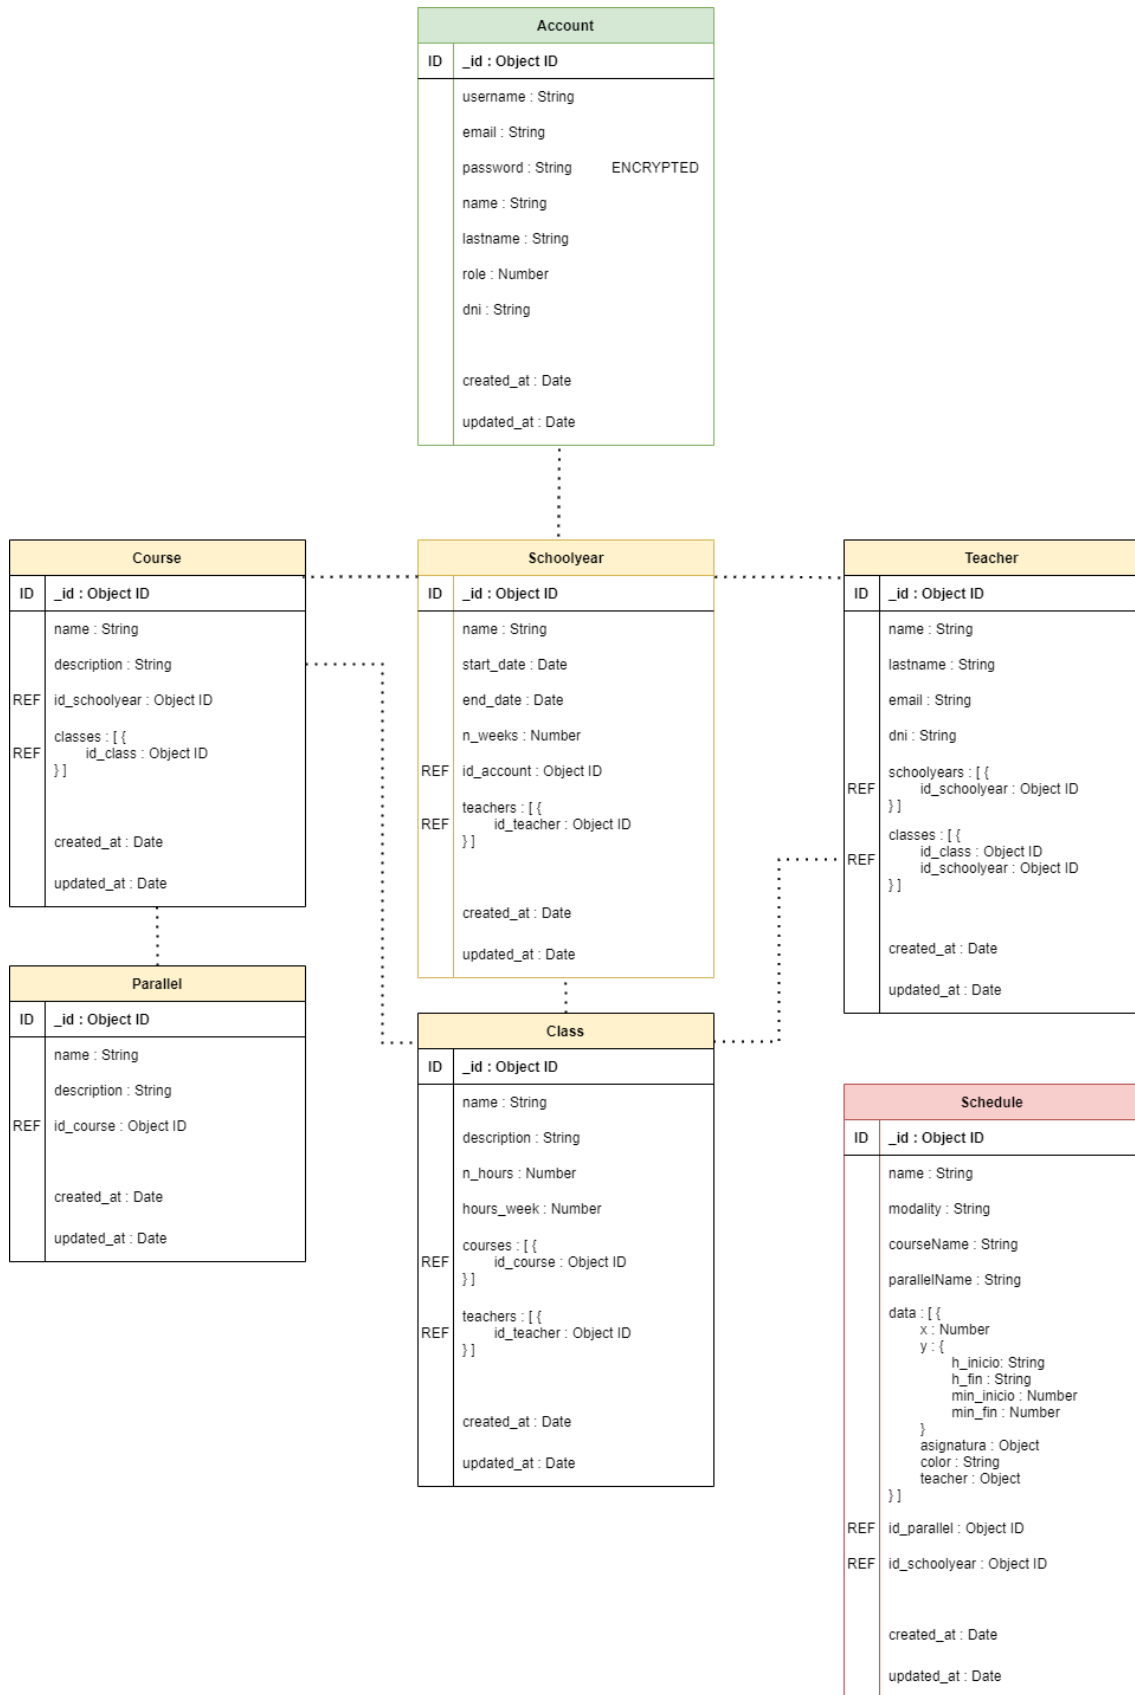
Account

| ID | _id : Object ID |
|---|---|
| | username : String |
| | email : String |
| | password : String ENCRYPTED |
| | name : String |
| | lastname : String |
| | role : Number |
| | dni : String |
| | created_at : Date |
| | updated_at : Date |

Course

| ID | _id : Object ID |
|---|---|
| | name : String |
| | description : String |
| REF | id_schoolyear : Object ID |
| REF | classes : [ { id_class : Object ID } ] |
| | created_at : Date |
| | updated_at : Date |

Schoolyear

| ID | _id : Object ID |
|---|---|
| | name : String |
| | start_date : Date |
| | end_date : Date |
| | n_weeks : Number |
| REF | id_account : Object ID |
| REF | teachers : [ { id_teacher : Object ID } ] |
| | created_at : Date |
| | updated_at : Date |

Teacher

| ID | _id : Object ID |
|---|---|
| | name : String |
| | lastname : String |
| | email : String |
| | dni : String |
| REF | schoolyears : [ { id_schoolyear : Object ID } ] |
| REF | classes : [ { id_class : Object ID id_schoolyear : Object ID } ] |
| | created_at : Date |
| | updated_at : Date |

Parallel

| ID | _id : Object ID |
|---|---|
| | name : String |
| | description : String |
| REF | id_course : Object ID |
| | created_at : Date |
| | updated_at : Date |

Class

| ID | _id : Object ID |
|---|---|
| | name : String |
| | description : String |
| | n_hours : Number |
| | hours_week : Number |
| REF | courses : [ { id_course : Object ID } ] |
| REF | teachers : [ { id_teacher : Object ID } ] |
| | created_at : Date |
| | updated_at : Date |

Schedule

| ID | _id : Object ID |
|---|---|
| | name : String |
| | modality : String |
| | courseName : String |
| | parallelName : String |
| | data : [ { x : Number y : { h_inicio: String h_fin : String min_inicio : Number min_fin : Number } asignatura : Object color : String teacher : Object } ] |
| REF | id_parallel : Object ID |
| REF | id_schoolyear : Object ID |
| | created_at : Date |
| | updated_at : Date |